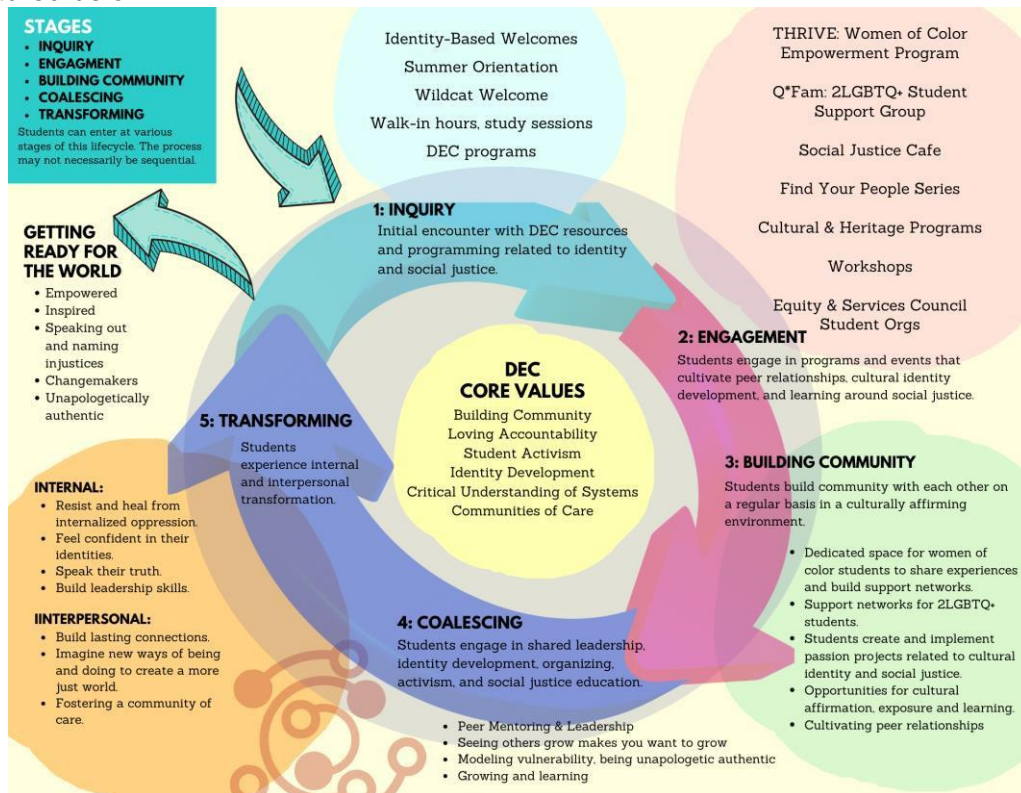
STAGES
- INQUIRY
- ENGAGMENT
- BUILDING COMMUNITY
- COALESCING
- TRANSFORMING

Students can enter at various stages of this lifecycle. The process may not necessarily be sequential.

Identity-Based Welcomes
Summer Orientation
Wildcat Welcome
Walk-in hours, study sessions
DEC programs

THRIVE: Women of Color Empowerment Program
Q*Fam: 2LGBTQ+ Student Support Group
Social Justice Cafe
Find Your People Series
Cultural & Heritage Programs
Workshops
Equity & Services Council Student Orgs

GETTING READY FOR THE WORLD
- Empowered
- Inspired
- Speaking out and naming injustices
- Changemakers
- Unapologetically authentic

1: INQUIRY
Initial encounter with DEC resources and programming related to identity and social justice.

2: ENGAGEMENT
Students engage in programs and events that cultivate peer relationships, cultural identity development, and learning around social justice.

DEC CORE VALUES
Building Community
Loving Accountability
Student Activism
Identity Development
Critical Understanding of Systems
Communities of Care

5: TRANSFORMING
Students experience internal and interpersonal transformation.

3: BUILDING COMMUNITY
Students build community with each other on a regular basis in a culturally affirming environment.

INTERNAL:
- Resist and heal from internalized oppression.
- Feel confident in their identities.
- Speak their truth.
- Build leadership skills.

IINTERPERSONAL:
- Build lasting connections.
- Imagine new ways of being and doing to create a more just world.
- Fostering a community of care.

- Dedicated space for women of color students to share experiences and build support networks.
- Support networks for 2LGBTQ+ students.
- Students create and implement passion projects related to cultural identity and social justice.
- Opportunities for cultural affirmation, exposure and learning.
- Cultivating peer relationships

4: COALESCING
Students engage in shared leadership, identity development, organizing, activism, and social justice education.

- Peer Mentoring & Leadership
- Seeing others grow makes you want to grow
- Modeling vulnerability, being unapologetic authentic
- Growing and learning